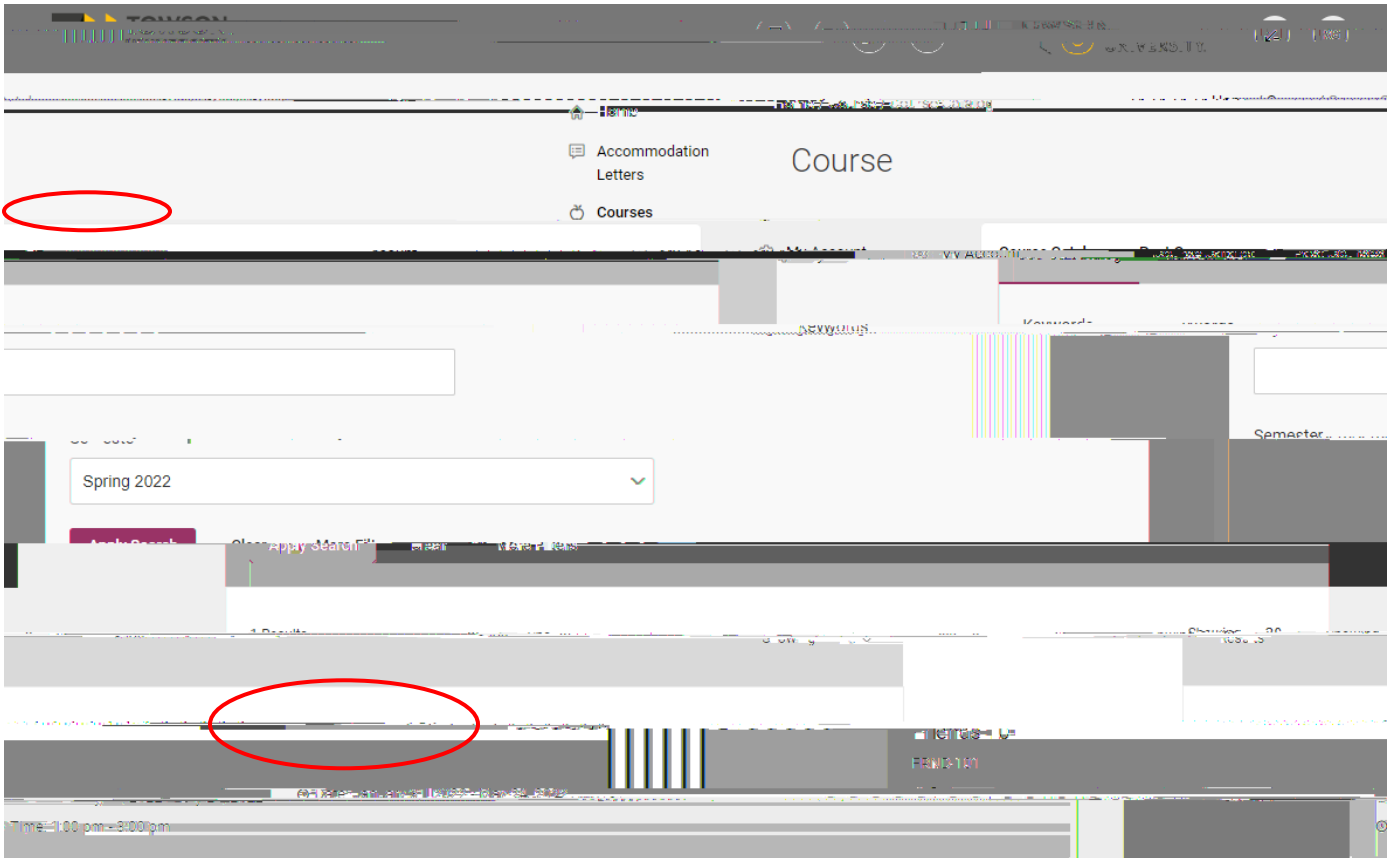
TOWSON

Home

Accommodation Letters

Courses

My Account

Course

Keywords

Keywords

Semester

Spring 2022

Apply Search

Clear Apply Search Filters

1 Results

Showing 30 results

Time: 1:00 pm - 3:00 pm